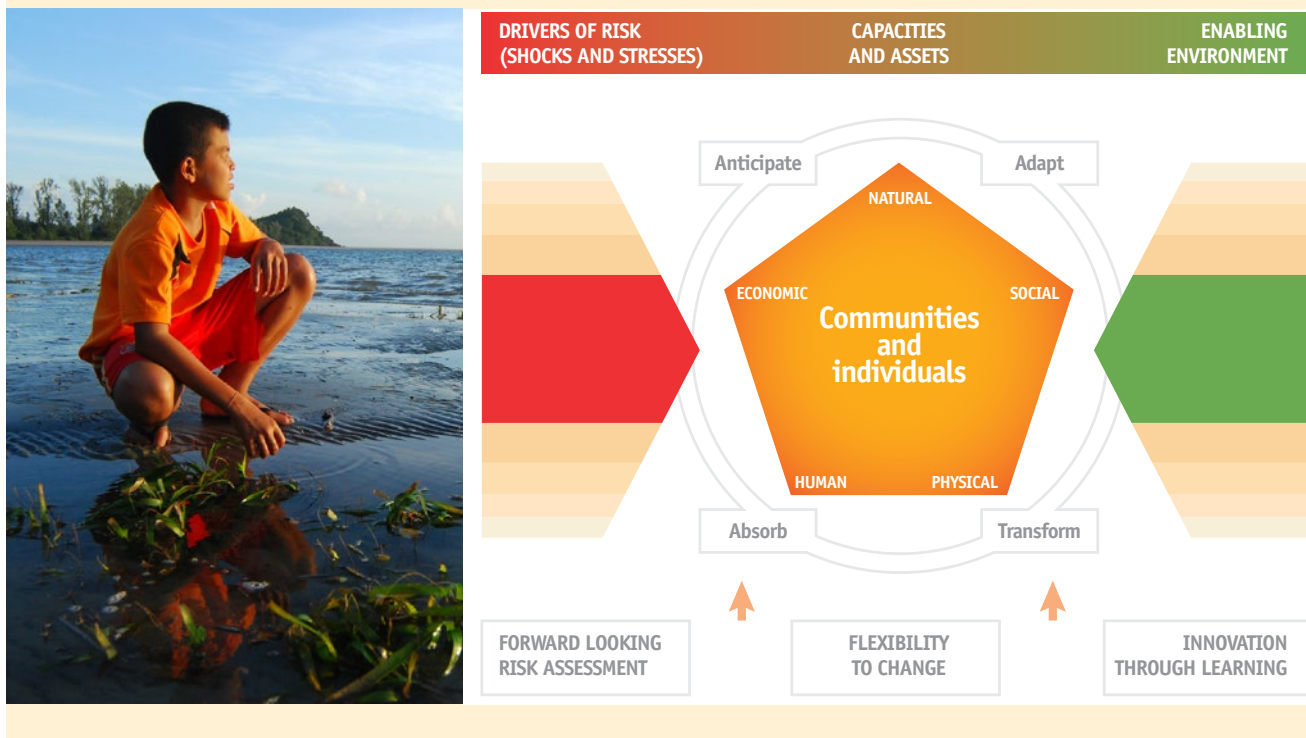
DRIVERS OF RISK (SHOCKS AND STRESSES)

CAPACITIES AND ASSETS

ENABLING ENVIRONMENT

Anticipate

Adapt

NATURAL

ECONOMIC

SOCIAL

Communities and individuals

HUMAN

PHYSICAL

Absorb

Transform

FORWARD LOOKING RISK ASSESSMENT

FLEXIBILITY TO CHANGE

INNOVATION THROUGH LEARNING